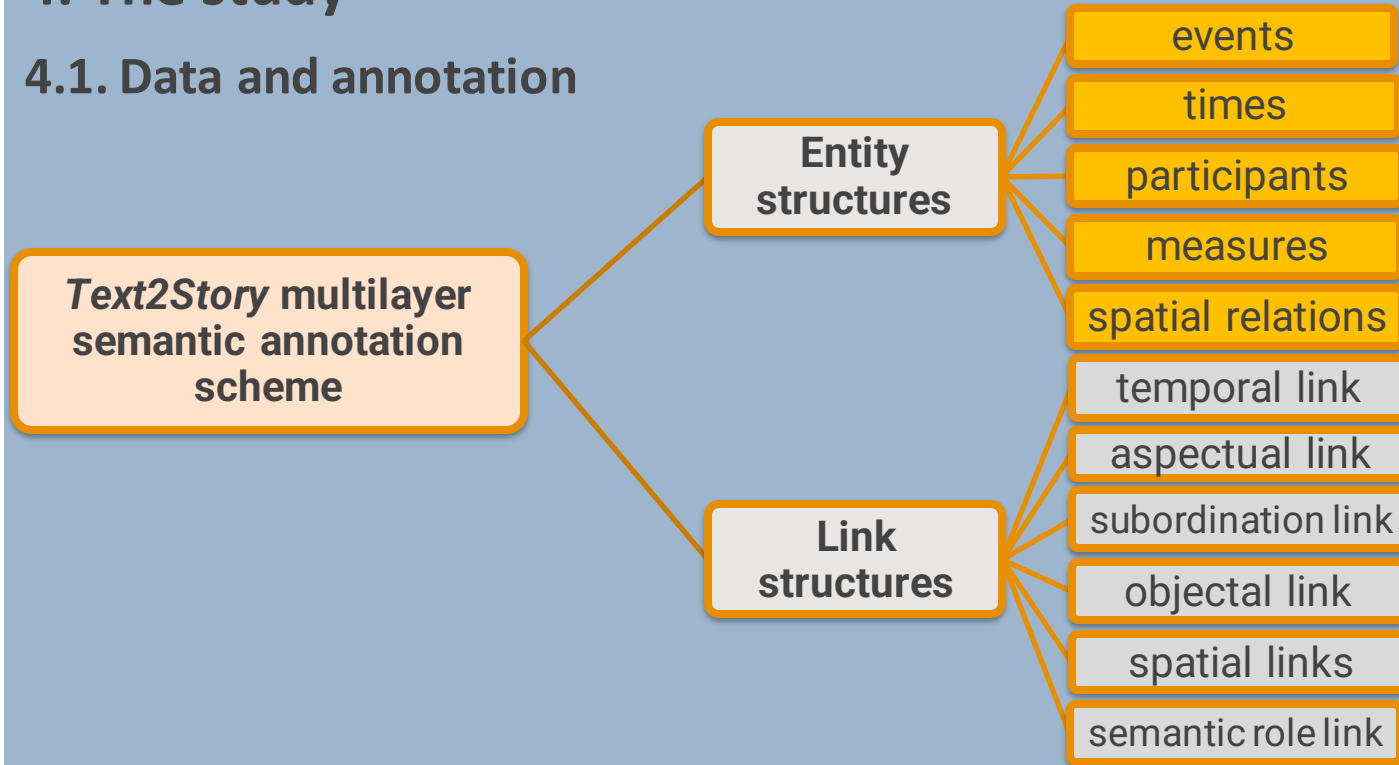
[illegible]

4.1. Data and annotation

Text2Story multilayer semantic annotation scheme

Entity structures

events

times

participants

measures

spatial relations

Link structures

temporal link

aspectual link

subordination link

objectal link

spatial links

semantic role link